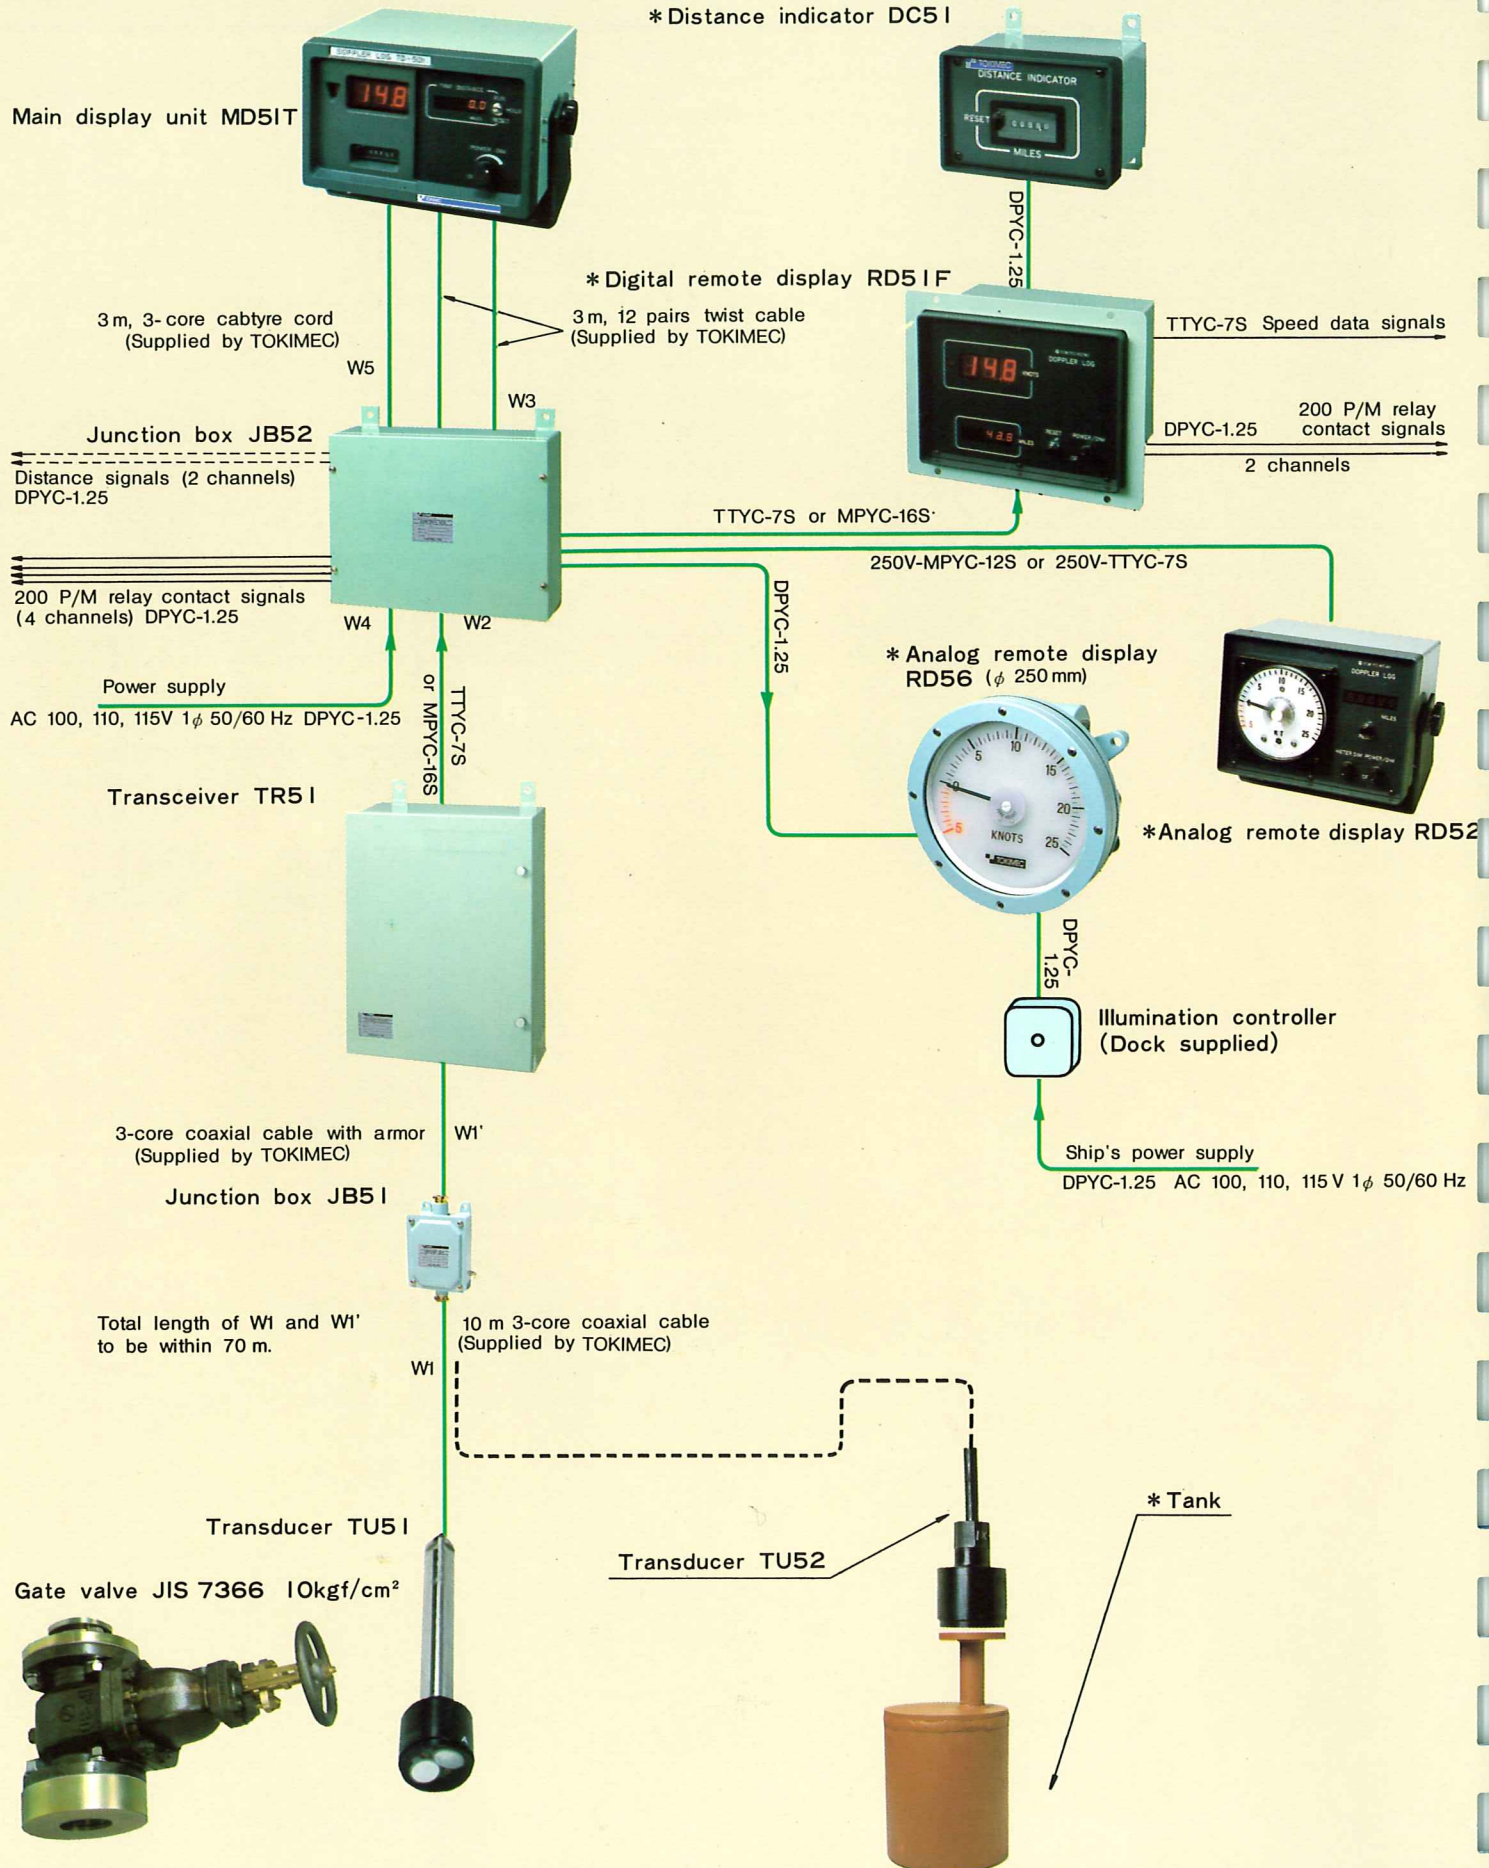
*Distance indicator DC51

Main display unit MD51T

DOPPLER LOG TD-501

14.8

DISTANCE INDICATOR

RESET

MILES

DPYC-1.25

*Digital remote display RD51F

3 m, 3-core cabtyre cord (Supplied by TOKIMEC)

3 m, 12 pairs twist cable (Supplied by TOKIMEC)

W5

W3

TTYC-7S Speed data signals

14.8

DOPPLER LOG

200 P/M relay contact signals

DPYC-1.25

2 channels

Junction box JB52

Distance signals (2 channels) DPYC-1.25

TTYC-7S or MPYC-16S

250V-MPYC-12S or 250V-TTYC-7S

200 P/M relay contact signals (4 channels) DPYC-1.25

W4

W2

DPYC-1.25

Power supply

AC 100, 110, 115V 1$\phi$ 50/60 Hz DPYC-1.25

TTYC-7S or MPYC-16S

*Analog remote display RD56 ($\phi$ 250 mm)

DOPPLER LOG

Transceiver TR51

5 10 15 20 25

KNOTS

TOKIMEC

*Analog remote display RD52

DPYC-1.25

Illumination controller (Dock supplied)

3-core coaxial cable with armor (Supplied by TOKIMEC)

W1'

Ship's power supply

DPYC-1.25 AC 100, 110, 115 V 1$\phi$ 50/60 Hz

Junction box JB51

Total length of W1 and W1' to be within 70 m.

10 m 3-core coaxial cable (Supplied by TOKIMEC)

W1

*Tank

Transducer TU51

Transducer TU52

Gate valve JIS 7366 10kgf/cm$^2$